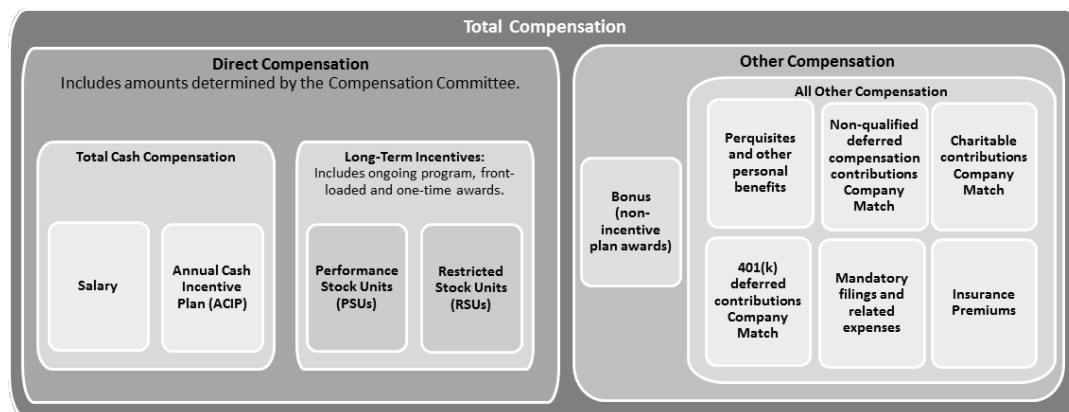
Total Compensation

Direct Compensation
Includes amounts determined by the Compensation Committee.

Total Cash Compensation

Salary

Annual Cash Incentive Plan (ACIP)

Long-Term Incentives:
Includes ongoing program, front-loaded and one-time awards.

Performance Stock Units (PSUs)

Restricted Stock Units (RSUs)

Other Compensation

Bonus (non-incentive plan awards)

All Other Compensation

Perquisites and other personal benefits

Non-qualified deferred compensation contributions Company Match

Charitable contributions Company Match

401(k) deferred contributions Company Match

Mandatory filings and related expenses

Insurance Premiums